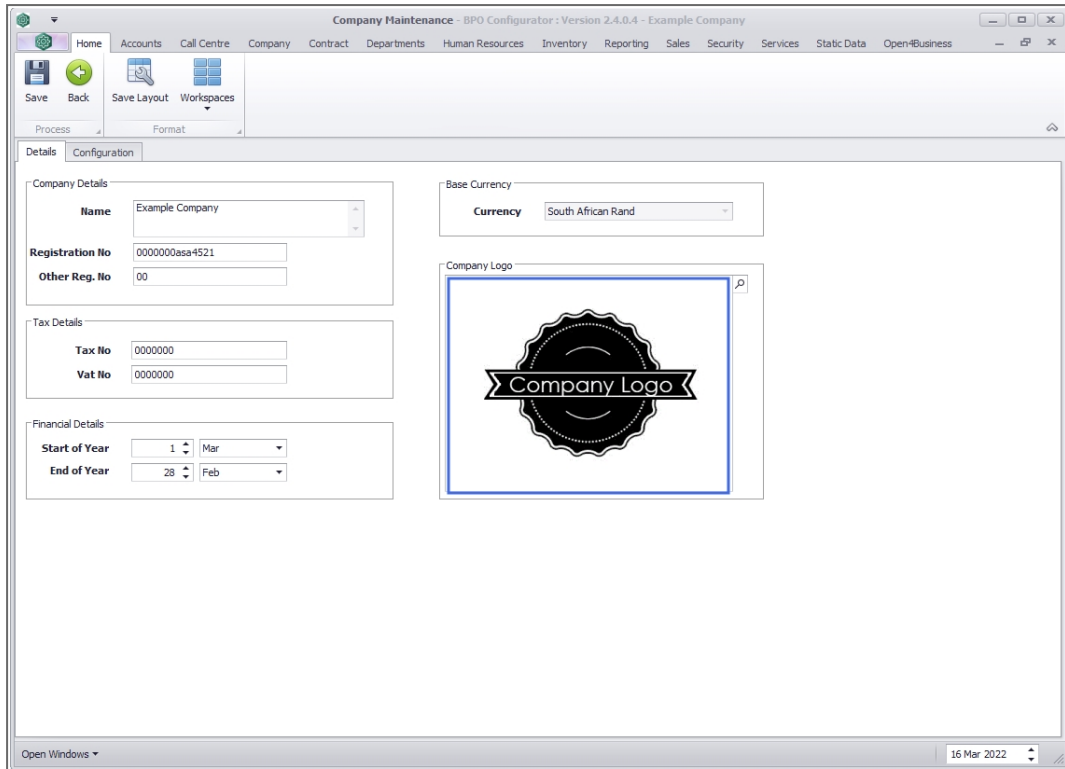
Company Maintenance - BPO Configurator : Version 2.4.0.4 - Example Company

Home Accounts Call Centre Company Contract Departments Human Resources Inventory Reporting Sales Security Services Static Data Open4Business

Save Back Save Layout Workspaces

Process Format

Details Configuration

Company Details

Name Example Company

Registration No 0000000asa4521

Other Reg. No 00

Tax Details

Tax No 0000000

Vat No 0000000

Financial Details

Start of Year 1 Mar

End of Year 28 Feb

Base Currency

Currency South African Rand

Company Logo

Company Logo

Open Windows

16 Mar 2022